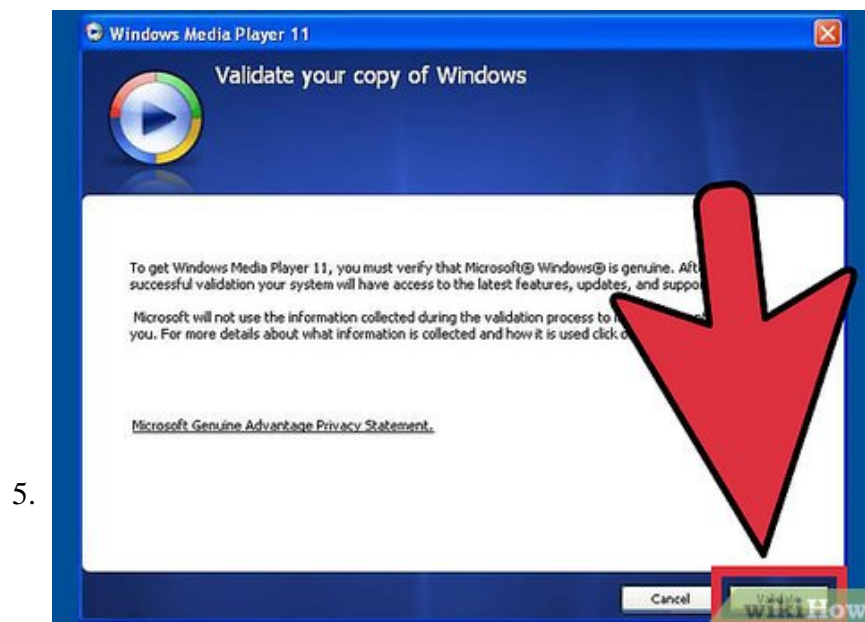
Windows Media Player 11

Validate your copy of Windows

To get Windows Media Player 11, you must verify that Microsoft® Windows® is genuine. Aft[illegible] successful validation your system will have access to the latest features, updates, and suppo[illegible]

Microsoft will not use the information collected during the validation process to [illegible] you. For more details about what information is collected and how it is used click o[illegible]

Microsoft Genuine Advantage Privacy Statement.

5.

Cancel

Validate

wikiHow